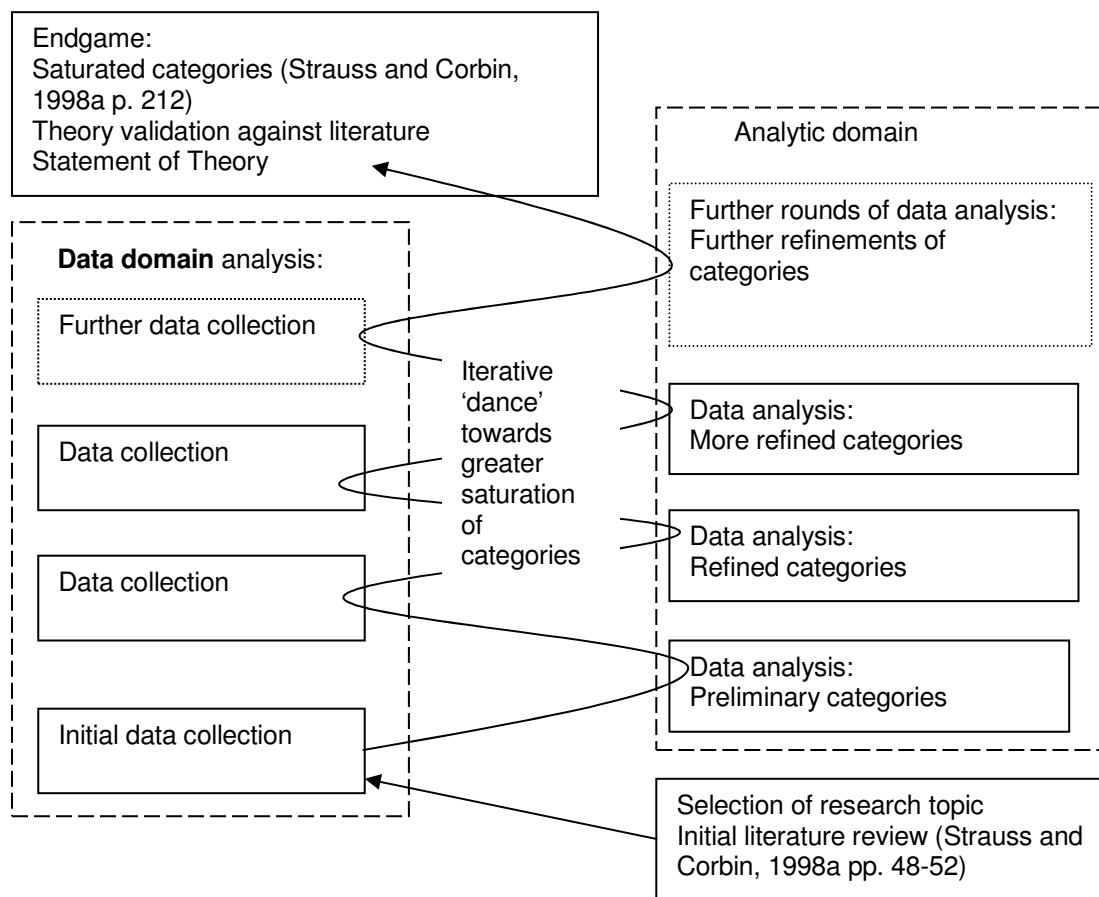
Endgame:
Saturated categories (Strauss and Corbin, 1998a p. 212)
Theory validation against literature
Statement of Theory

Analytic domain

Further rounds of data analysis:
Further refinements of categories

Data domain analysis:

Further data collection

Iterative 'dance' towards greater saturation of categories

Data analysis:
More refined categories

Data collection

Data analysis:
Refined categories

Data collection

Data analysis:
Preliminary categories

Initial data collection

Selection of research topic
Initial literature review (Strauss and Corbin, 1998a pp. 48-52)